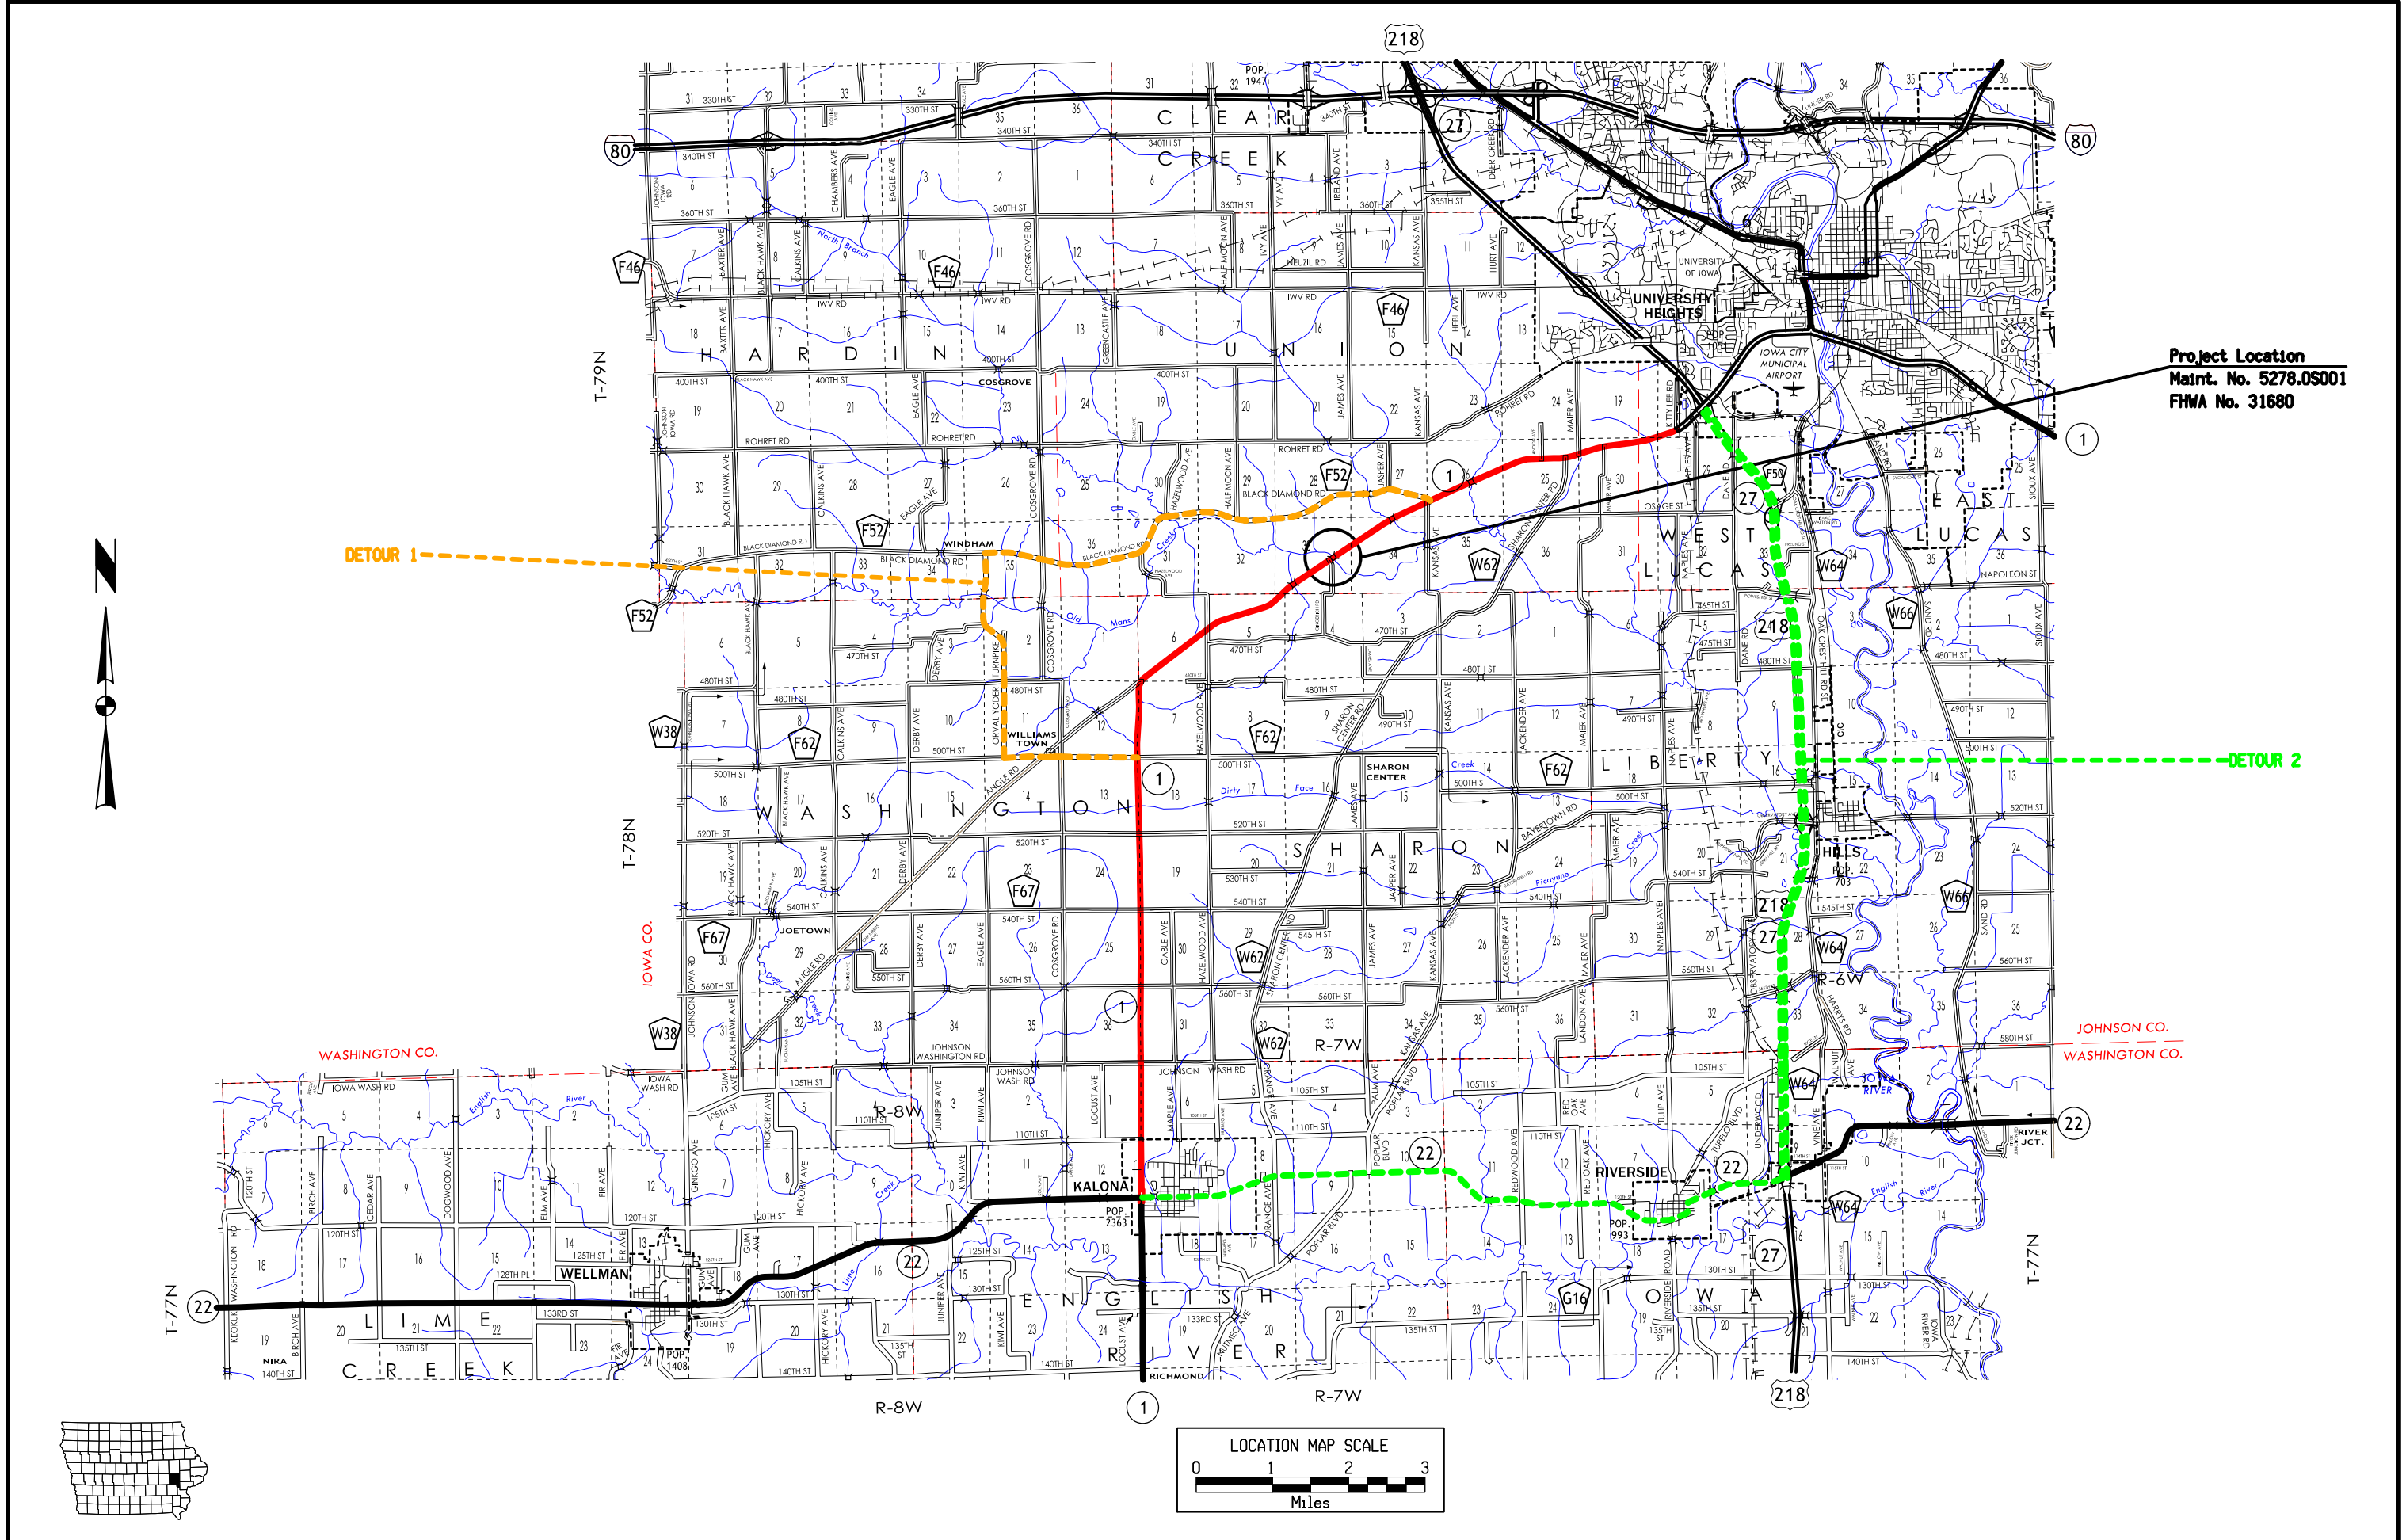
Project Location
Maint. No. 5278.0S001
FHWA No. 31680

DETOUR 1
DETOUR 2

CLEAR CREEK
HARDIN
UNION
WEST LUCAS
EAST LUCAS
WASHINGTON
SHARON
LIBERTY
LIME CREEK
ENGLISH RIVER
IOWA

T-79N
T-78N
T-77N
R-8W
R-7W
R-6W

IOWA CO.
JOHNSON CO.
WASHINGTON CO.

UNIVERSITY HEIGHTS
UNIVERSITY OF IOWA
IOWA CITY MUNICIPAL AIRPORT
HILLS POP. 703
RIVERSIDE POP 993
KALONA POP 2363
WELLMAN POP 1408
WINDHAM
WILLIAMS TOWN
JOETOWN
SHARON CENTER
COSGROVE
NIRA
RICHMOND
RIVER JCT.

80
218
27
22
1
F46
F52
F62
F67
W38
W62
W64
W66
G16

LOCATION MAP SCALE
0 1 2 3
Miles